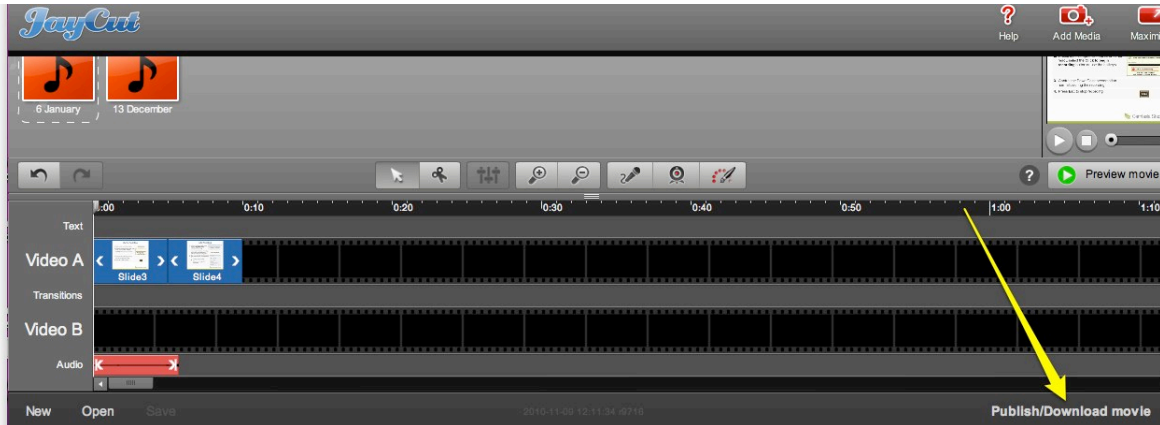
JayCut

Help

Add Media

Maxim

6 January

13 December

Preview movie

:00

0:10

0:20

0:30

0:40

0:50

1:00

1:10

Text

Video A

Slide3

Slide4

Transitions

Video B

Audio

New

Open

Save

2010-11-09 12:11:34 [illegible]

Publish/Download movie